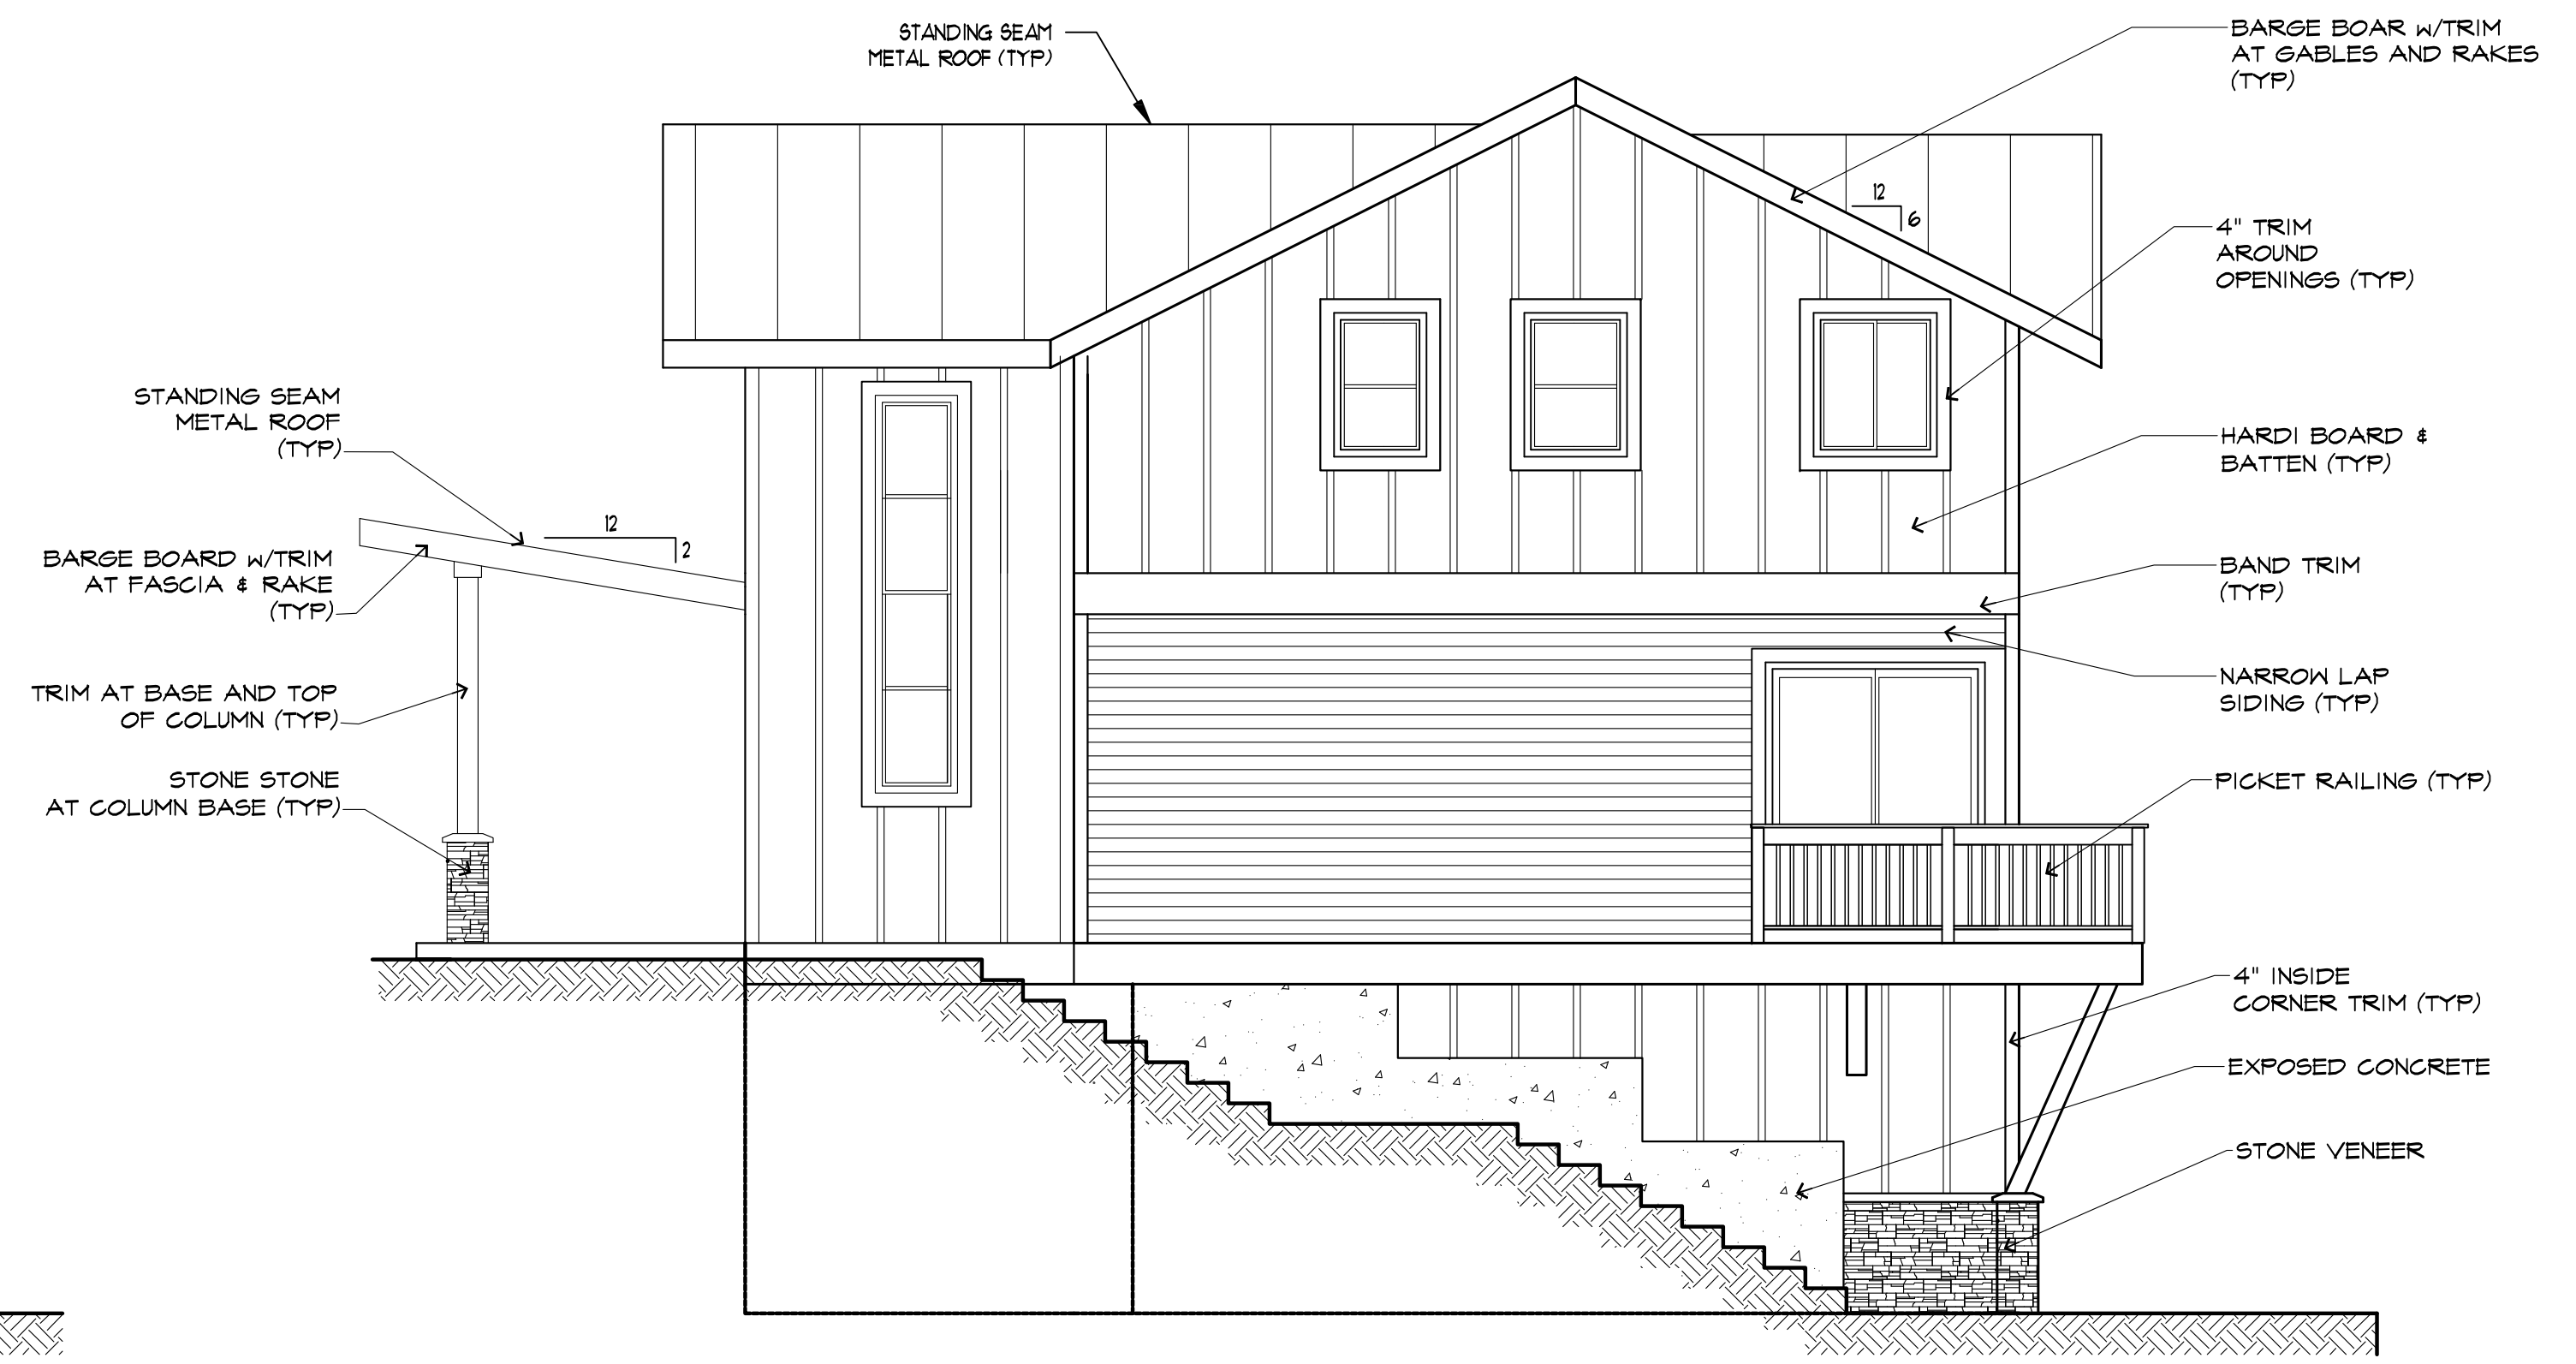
STANDING SEAM METAL ROOF (TYP)

BARGE BOAR w/TRIM AT GABLES AND RAKES (TYP)

12

6

4" TRIM AROUND OPENINGS (TYP)

STANDING SEAM METAL ROOF (TYP)

HARDI BOARD & BATTEN (TYP)

12

2

BARGE BOARD w/TRIM AT FASCIA & RAKE (TYP)

BAND TRIM (TYP)

NARROW LAP SIDING (TYP)

TRIM AT BASE AND TOP OF COLUMN (TYP)

STONE STONE AT COLUMN BASE (TYP)

PICKET RAILING (TYP)

4" INSIDE CORNER TRIM (TYP)

EXPOSED CONCRETE

STONE VENEER